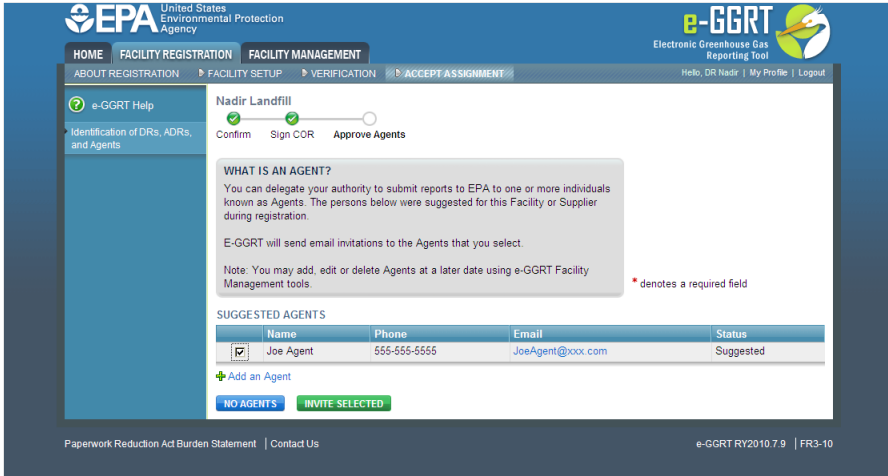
EPA United States Environmental Protection Agency

e-GGRT Electronic Greenhouse Gas Reporting Tool

HOME | FACILITY REGISTRATION | FACILITY MANAGEMENT

ABOUT REGISTRATION | FACILITY SETUP | VERIFICATION | ACCEPT ASSIGNMENT

Hello, DR Nadir | My Profile | Logout

e-GGRT Help

Identification of DRs, ADRs, and Agents

Nadir Landfill

Confirm | Sign COR | Approve Agents

WHAT IS AN AGENT?

You can delegate your authority to submit reports to EPA to one or more individuals known as Agents. The persons below were suggested for this Facility or Supplier during registration.

E-GGRT will send email invitations to the Agents that you select.

Note: You may add, edit or delete Agents at a later date using e-GGRT Facility Management tools.

* denotes a required field

SUGGESTED AGENTS

| | Name | Phone | Email | Status |
|---|---|---|---|---|
| ☑ | Joe Agent | 555-555-5555 | JoeAgent@xxx.com | Suggested |

Add an Agent

NO AGENTS | INVITE SELECTED

Paperwork Reduction Act Burden Statement | Contact Us

e-GGRT RY2010.7.9 | FR3-10